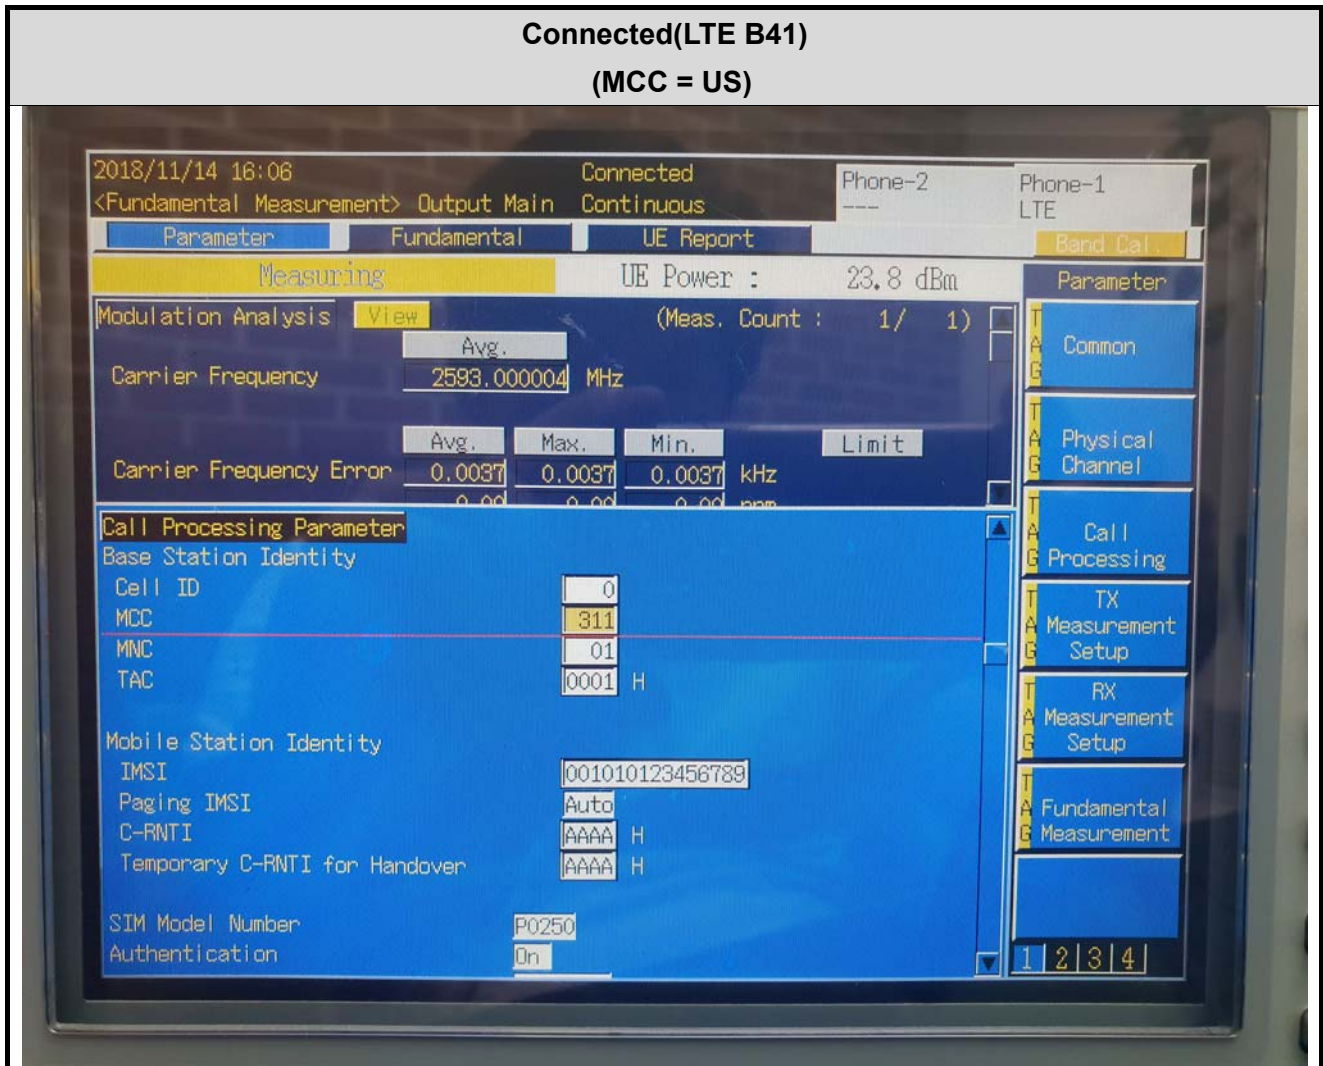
Connected(LTE B41)
(MCC = US)

2018/11/14 16:06
<Fundamental Measurement> Output Main
Connected
Continuous
Phone-2
----
Phone-1
LTE

Parameter
Fundamental
UE Report
Band Cal.

Measuring
UE Power : 23.8 dBm
Parameter

Modulation Analysis View
(Meas. Count : 1/ 1)

Avg.
Carrier Frequency 2593.000004 MHz

Avg. Max. Min. Limit
Carrier Frequency Error 0.0037 0.0037 0.0037 kHz
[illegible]

Call Processing Parameter
Base Station Identity
Cell ID 0
MCC 311
MNC 01
TAC 0001 H

Mobile Station Identity
IMSI 001010123456789
Paging IMSI Auto
C-RNTI AAAA H
Temporary C-RNTI for Handover AAAA H

SIM Model Number P0250
Authentication On

TAG Common
TAG Physical Channel
TAG Call Processing
TAG TX Measurement Setup
TAG RX Measurement Setup
TAG Fundamental Measurement

1 2 3 4